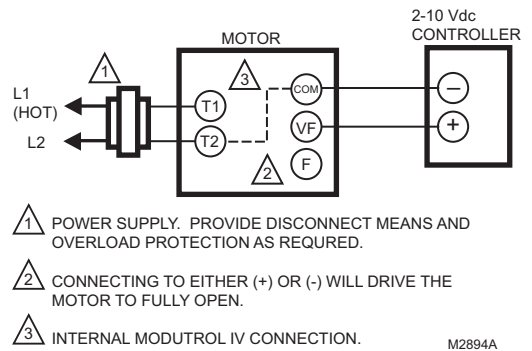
2-10 Vdc CONTROLLER

MOTOR

1

L1 (HOT)

L2

3

T1

T2

COM

VF

F

2

–

+

1 POWER SUPPLY. PROVIDE DISCONNECT MEANS AND OVERLOAD PROTECTION AS REQURED.

2 CONNECTING TO EITHER (+) OR (-) WILL DRIVE THE MOTOR TO FULLY OPEN.

3 INTERNAL MODUTROL IV CONNECTION.

M2894A